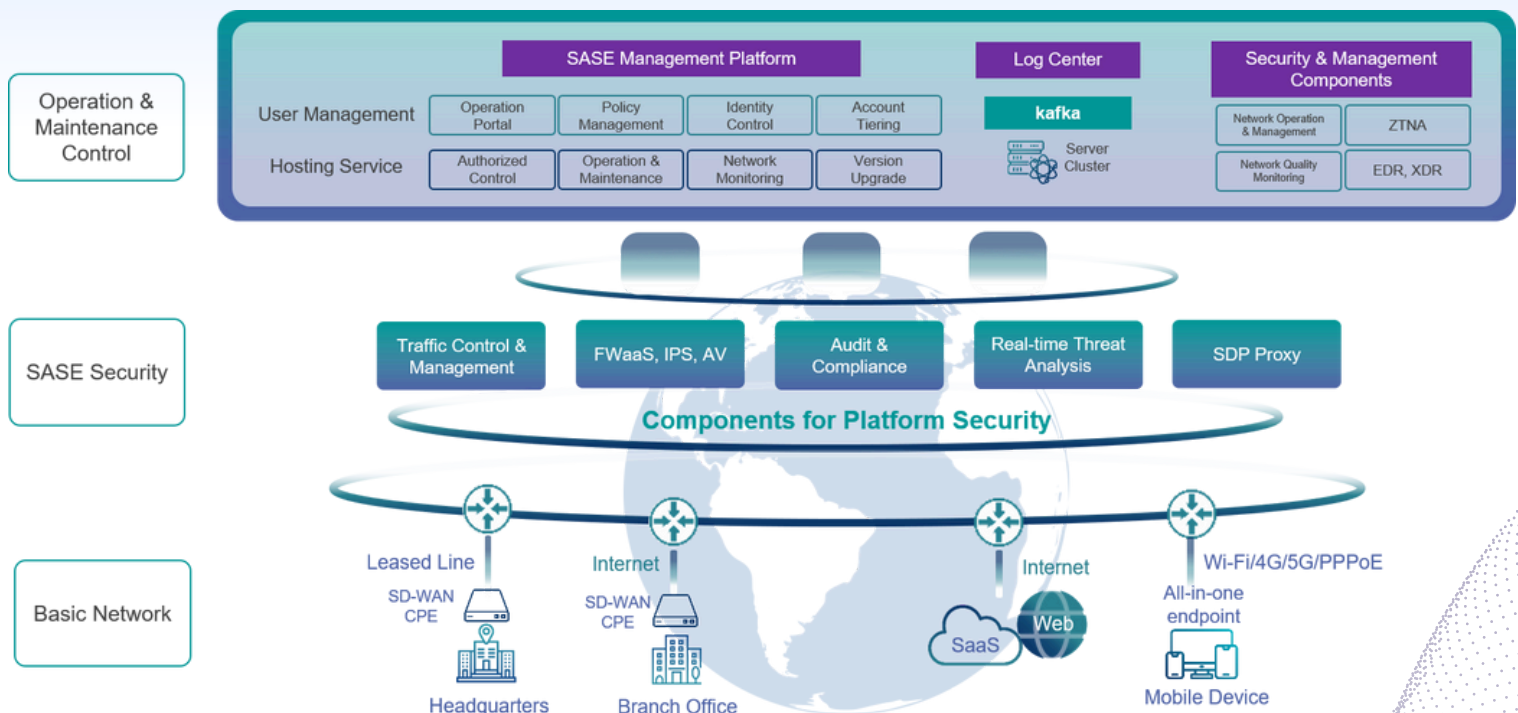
Operation & Maintenance Control

SASE Management Platform

Log Center

Security & Management Components

User Management

Operation Portal

Policy Management

Identity Control

Account Tiering

kafka

Network Operation & Management

ZTNA

Hosting Service

Authorized Control

Operation & Maintenance

Network Monitoring

Version Upgrade

Server Cluster

Network Quality Monitoring

EDR, XDR

SASE Security

Traffic Control & Management

FWaaS, IPS, AV

Audit & Compliance

Real-time Threat Analysis

SDP Proxy

Components for Platform Security

Basic Network

Leased Line

SD-WAN CPE

Headquarters

Internet

SD-WAN CPE

Branch Office

Internet

SaaS

Web

Wi-Fi/4G/5G/PPPoE

All-in-one endpoint

Mobile Device